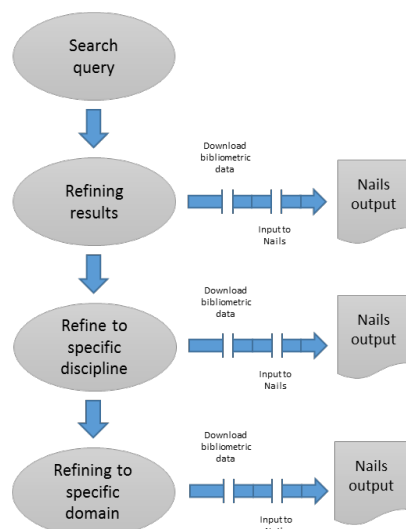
Search query

Refining results

Download bibliometric data

Input to Nails

Nails output

Refine to specific discipline

Download bibliometric data

Input to Nails

Nails output

Refining to specific domain

Download bibliometric data

Input to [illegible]

Nails output